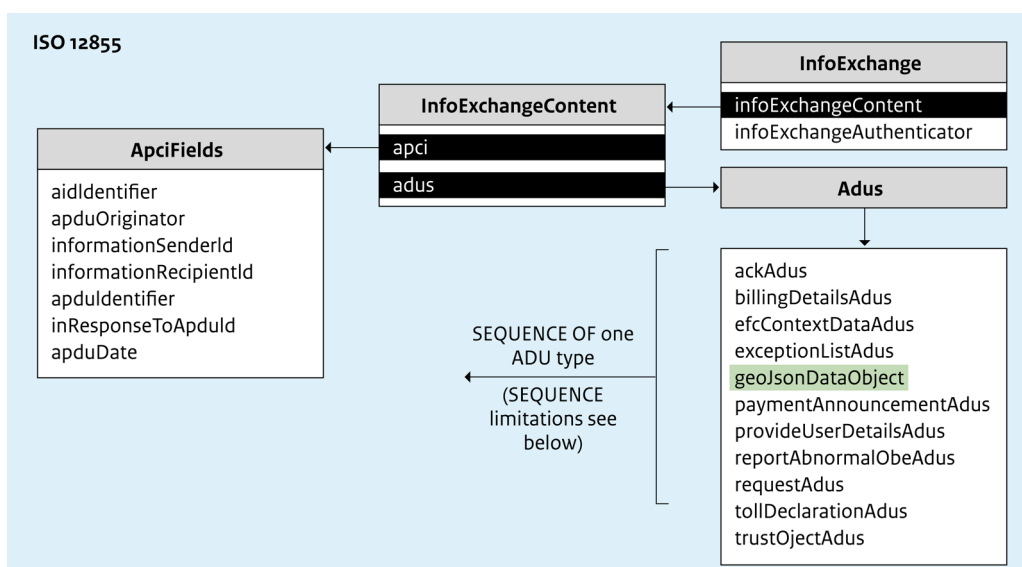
ISO 12855

InfoExchange
infoExchangeContent
infoExchangeAuthenticator

InfoExchangeContent
apci
adus

ApciFields
aidIdentifier
apduOriginator
informationSenderId
informationRecipientId
apduIdentifier
inResponseToApduId
apduDate

Adus
ackAdus
billingDetailsAdus
efcContextDataAdus
exceptionListAdus
geoJsonDataObject
paymentAnnouncementAdus
provideUserDetailsAdus
reportAbnormalObeAdus
requestAdus
tollDeclarationAdus
trustOjectAdus

SEQUENCE OF one ADU type

(SEQUENCE limitations see below)